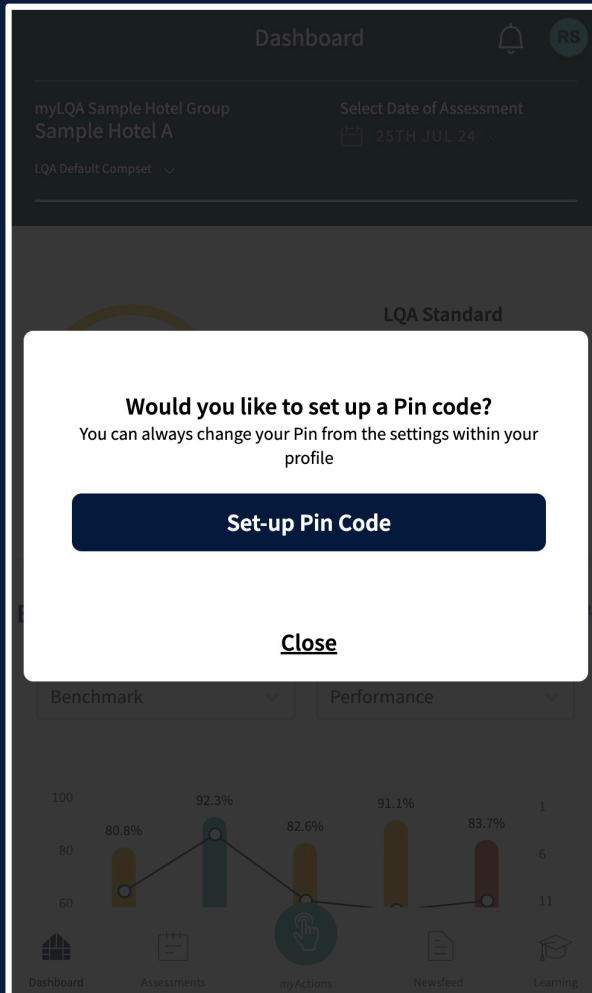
Dashboard

RS

myLQA Sample Hotel Group
Sample Hotel A

LQA Default Compset

Select Date of Assessment
25TH JUL 24

LQA Standard

Would you like to set up a Pin code?
You can always change your Pin from the settings within your profile

Set-up Pin Code

Close

Benchmark

Performance

100
80
60

80.8%
92.3%
82.6%
91.1%
83.7%

1
6
11

Dashboard
Assessments
myActions
Newsfeed
Learning